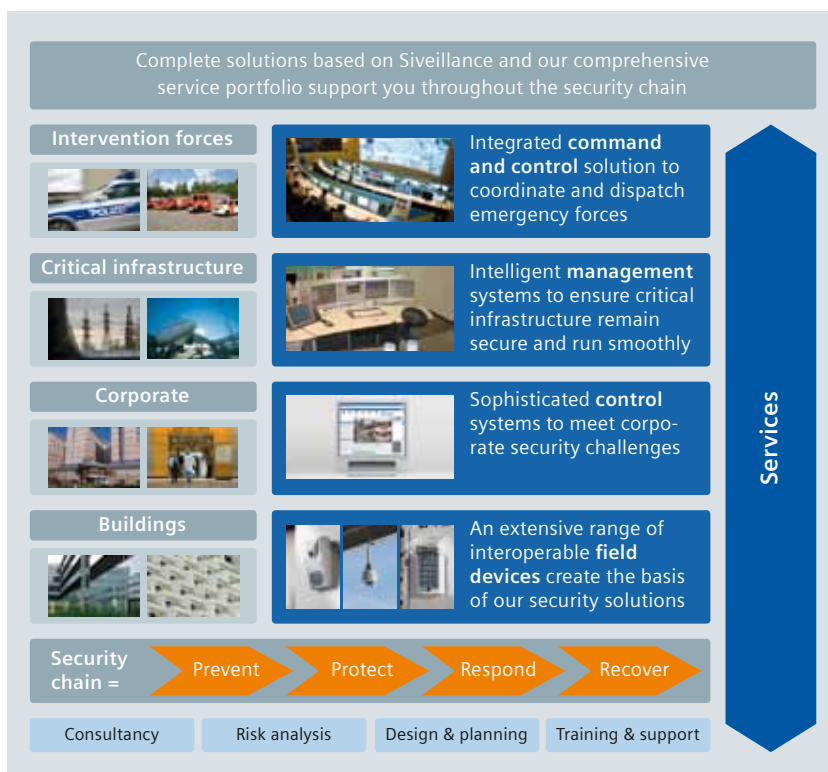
Complete solutions based on Siveillance and our comprehensive service portfolio support you throughout the security chain

Intervention forces

Integrated command and control solution to coordinate and dispatch emergency forces

Critical infrastructure

Intelligent management systems to ensure critical infrastructure remain secure and run smoothly

Corporate

Sophisticated control systems to meet corporate security challenges

Buildings

An extensive range of interoperable field devices create the basis of our security solutions

Services

Security chain =

Prevent

Protect

Respond

Recover

Consultancy

Risk analysis

Design & planning

Training & support